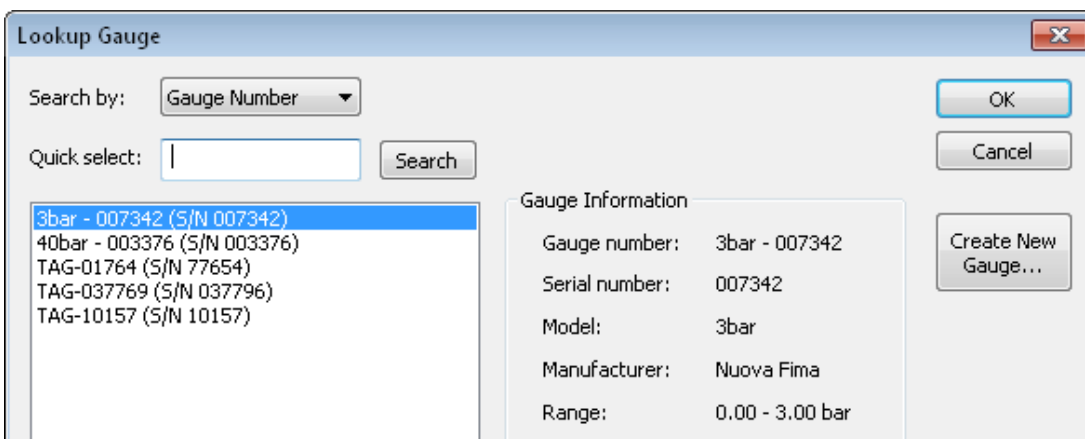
Lookup Gauge

Search by: Gauge Number

Quick select:

Search

OK

Cancel

3bar - 007342 (S/N 007342)
40bar - 003376 (S/N 003376)
TAG-01764 (S/N 77654)
TAG-037769 (S/N 037796)
TAG-10157 (S/N 10157)

Gauge Information

Gauge number: 3bar - 007342

Serial number: 007342

Model: 3bar

Manufacturer: Nuova Fima

Range: 0.00 - 3.00 bar

Create New Gauge...